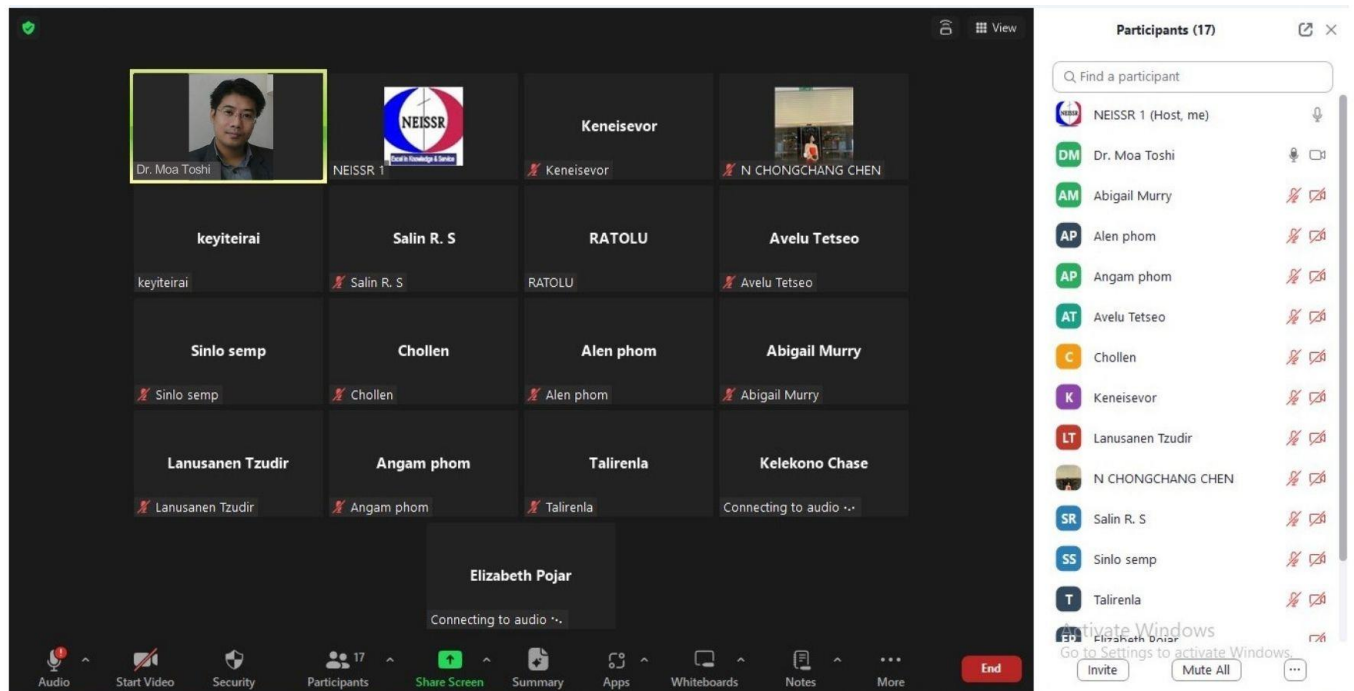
View

Dr. Moa Toshi
NEISSR
Excel in Knowledge & Service
NEISSR 1
Keneisevor
Keneisevor
N CHONGCHANG CHEN
keyiteirai
keyiteirai
Salin R. S
Salin R. S
RATOLU
RATOLU
Avelu Tetseo
Avelu Tetseo
Sinlo semp
Sinlo semp
Chollen
Chollen
Alen phom
Alen phom
Abigail Murry
Abigail Murry
Lanusanen Tzudir
Lanusanen Tzudir
Angam phom
Angam phom
Talirenla
Talirenla
Kelekono Chase
Connecting to audio
Elizabeth Pojar
Connecting to audio

Audio
Start Video
Security
17
Participants
Share Screen
Summary
Apps
Whiteboards
Notes
More
End

Participants (17)
Find a participant
NEISSR 1 (Host, me)
DM Dr. Moa Toshi
AM Abigail Murry
AP Alen phom
AP Angam phom
AT Avelu Tetseo
C Chollen
K Keneisevor
LT Lanusanen Tzudir
N CHONGCHANG CHEN
SR Salin R. S
SS Sinlo semp
T Talirenla
EP Elizabeth Pojar
Activate Windows
Go to Settings to activate Windows.
Invite
Mute All
...